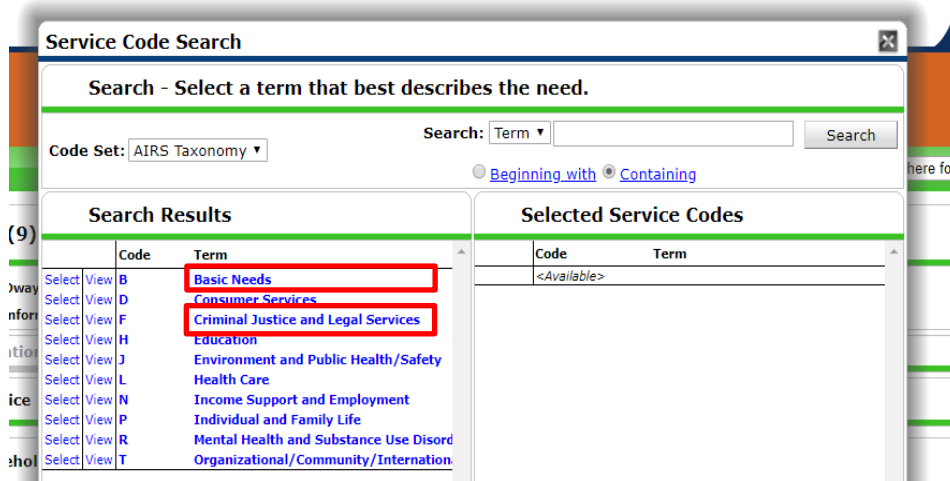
Service Code Search

Search - Select a term that best describes the need.

Code Set: AIRS Taxonomy ▾

Search: Term ▾ Search

Beginning with Containing

here fo

(9)

Oway

Infor

atio

ice

ehol

Search Results

| | | Code | Term |
|---|---|---|---|
| Select | View | B | Basic Needs |
| Select | View | D | Consumer Services |
| Select | View | F | Criminal Justice and Legal Services |
| Select | View | H | Education |
| Select | View | J | Environment and Public Health/Safety |
| Select | View | L | Health Care |
| Select | View | N | Income Support and Employment |
| Select | View | P | Individual and Family Life |
| Select | View | R | Mental Health and Substance Use Disord |
| Select | View | T | Organizational/Community/Internationa |

Selected Service Codes

| Code | Term |
|---|---|
| <Available> | |